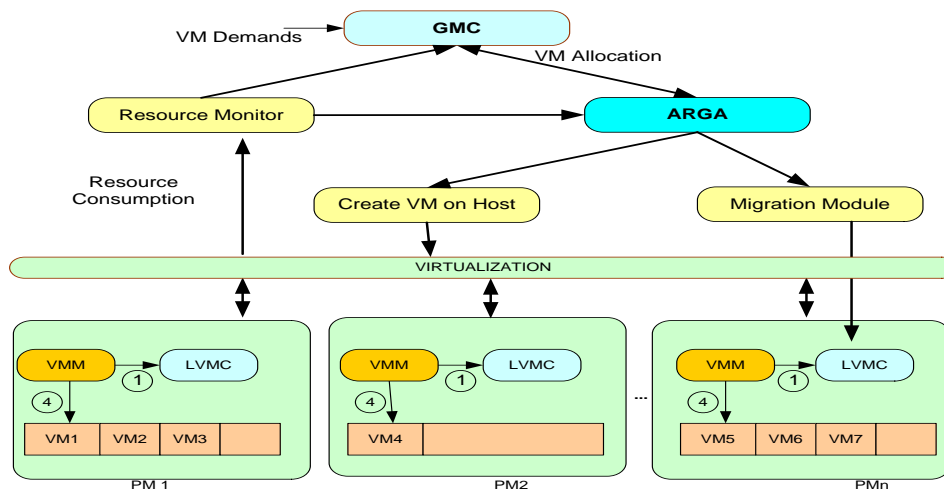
VM Demands

GMC

VM Allocation

Resource Monitor

ARGA

Resource Consumption

Create VM on Host

Migration Module

VIRTUALIZATION

VMM

LVMC

1

4

VM1

VM2

VM3

PM 1

VMM

LVMC

1

4

VM4

PM2

...

VMM

LVMC

1

4

VM5

VM6

VM7

PMn